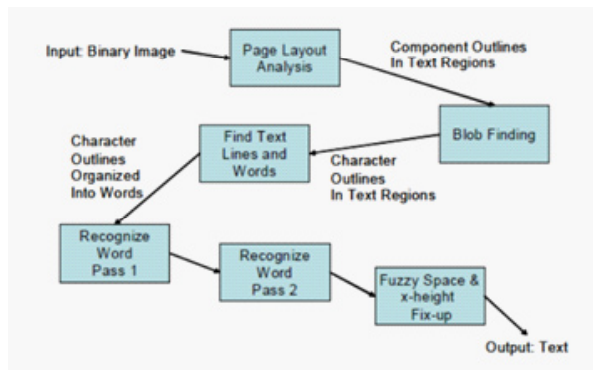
Input: Binary Image

Page Layout Analysis

Component Outlines In Text Regions

Blob Finding

Character Outlines In Text Regions

Find Text Lines and Words

Character Outlines Organized Into Words

Recognize Word Pass 1

Recognize Word Pass 2

Fuzzy Space & x-height Fix-up

Output: Text